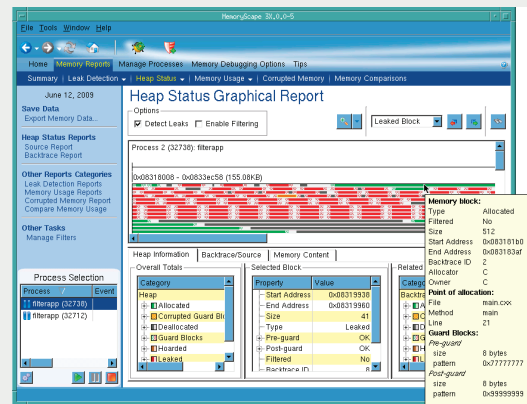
MemoryScape 3X.0.0-5

File Tools Window Help

Home Memory Reports Manage Processes Memory Debugging Options Tips

Summary | Leak Detection | Heap Status | Memory Usage | Corrupted Memory | Memory Comparisons

June 12, 2009

Save Data
Export Memory Data...

Heap Status Reports
Source Report
Backtrace Report

Other Reports Categories
Leak Detection Reports
Memory Usage Reports
Corrupted Memory Report
Compare Memory Usage

Other Tasks
Manage Filters

Process Selection

| Process | Event |
|---|---|
| filterapp (32738) | |
| filterapp (32712) | |

Heap Status Graphical Report

Options
Detect Leaks Enable Filtering

Leaked Block

Process 2 (32738): filterapp

0x08318008 - 0x0833ec58 (155.08KB)

Heap Information | Backtrace/Source | Memory Content

Overall Totals

| Category |
|---|
| Heap |
| Allocated |
| Corrupted Guard Bl |
| Deallocated |
| Guard Blocks |
| Hoarded |
| Leaked |

Selected Block

| Property | Value |
|---|---|
| Start Address | 0x08319938 |
| End Address | 0x08319960 |
| Size | 41 |
| Type | Leaked |
| Pre-guard | OK |
| Post-guard | OK |
| Filtered | No |
| Backtrace ID | 8 |

Related

Categ

Backtr

Memory block:

| Type | Allocated |
|---|---|
| Filtered | No |
| Size | 512 |
| Start Address | 0x083181b0 |
| End Address | 0x083183af |
| Backtrace ID | 2 |
| Allocator | C |
| Owner | C |

Point of allocation:

| File | main.cxx |
|---|---|
| Method | main |
| Line | 21 |

Guard Blocks:
Pre-guard
| size | 8 bytes |
|---|---|
| pattern | 0x77777777 |

Post-guard
| size | 8 bytes |
|---|---|
| pattern | 0x99999999 |